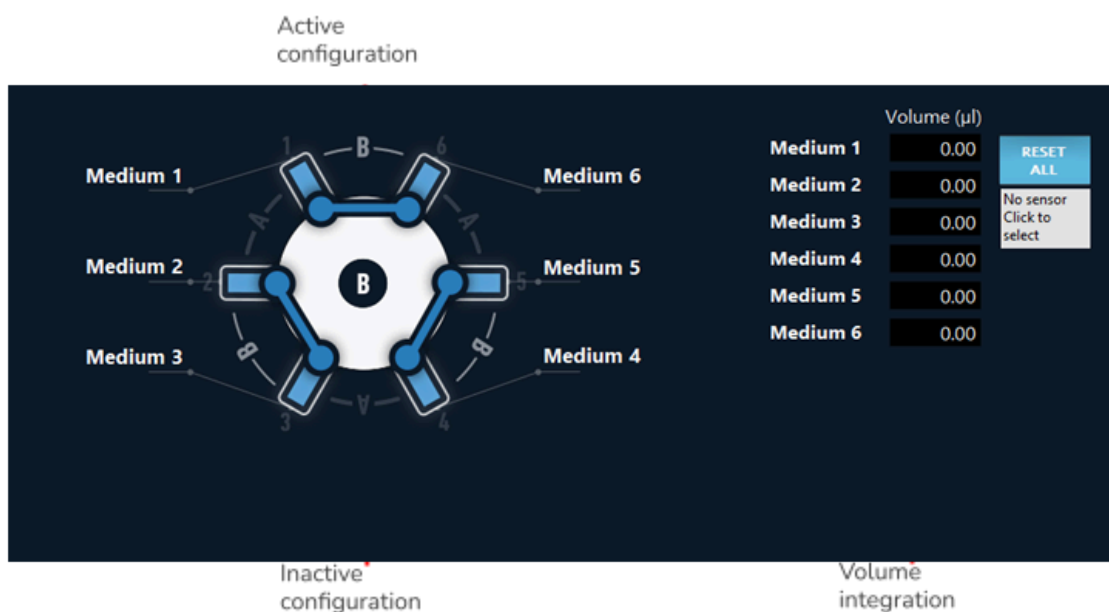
Active configuration

1 B 6
A A
2 B 5
B B
3 A 4

Medium 1
Medium 6
Medium 2
Medium 5
Medium 3
Medium 4

Volume (µl)

| | |
|---|---|
| Medium 1 | 0.00 |
| Medium 2 | 0.00 |
| Medium 3 | 0.00 |
| Medium 4 | 0.00 |
| Medium 5 | 0.00 |
| Medium 6 | 0.00 |

RESET ALL

No sensor Click to select

Inactive configuration

Volume integration